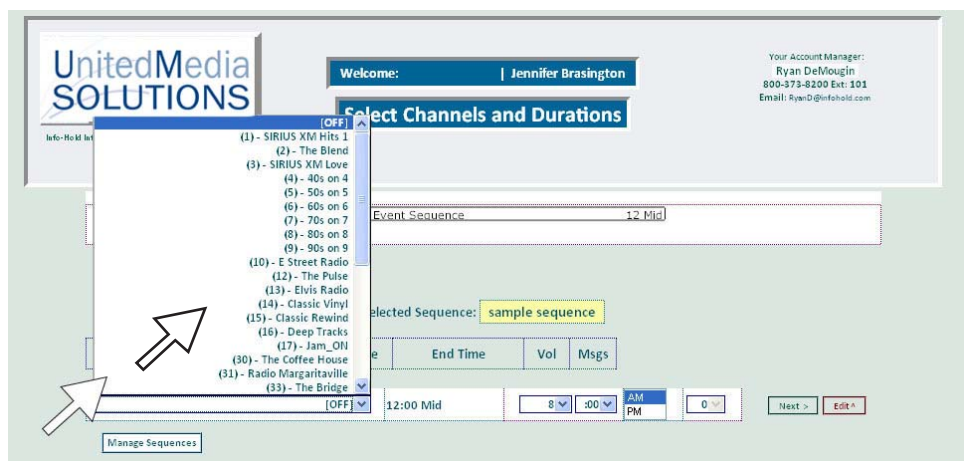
UnitedMedia SOLUTIONS

Info-Hold Int

Welcome: | Jennifer Brasington

Select Channels and Durations

Your Account Manager:
Ryan DeMougin
800-373-8200 Ext: 101
Email: RyanD@infohold.com

[OFF]
(1) - SIRIUS XM Hits 1
(2) - The Blend
(3) - SIRIUS XM Love
(4) - 40s on 4
(5) - 50s on 5
(6) - 60s on 6
(7) - 70s on 7
(8) - 80s on 8
(9) - 90s on 9
(10) - E Street Radio
(12) - The Pulse
(13) - Elvis Radio
(14) - Classic Vinyl
(15) - Classic Rewind
(16) - Deep Tracks
(17) - Jam_ON
(30) - The Coffee House
(31) - Radio Margaritaville
(33) - The Bridge

Event Sequence 12 Mid

elected Sequence: sample sequence

e | End Time | Vol | Msgs

[OFF] 12:00 Mid 8 :00 AM PM 0

Next > Edit^

Manage Sequences